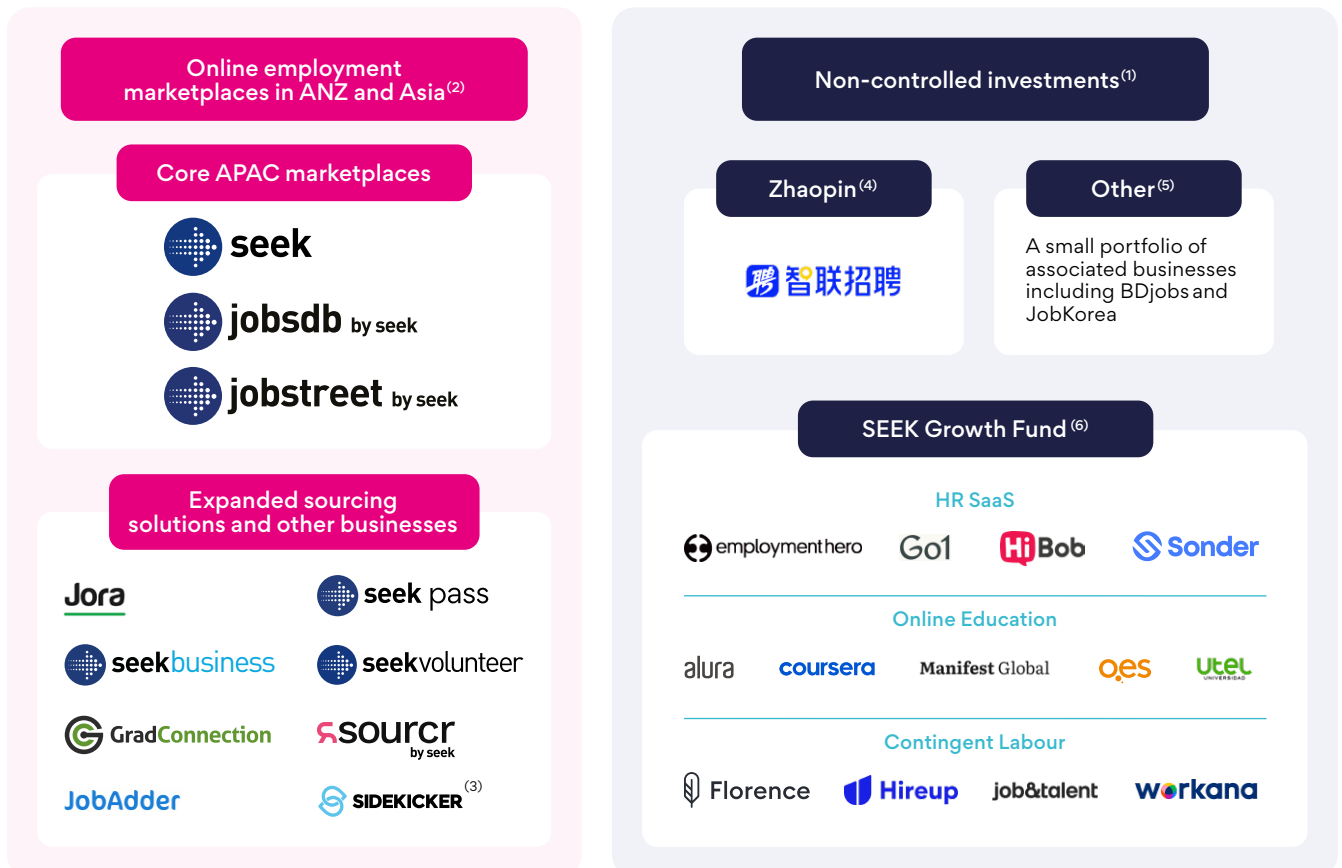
Online employment marketplaces in ANZ and Asia$^{(2)}$

Core APAC marketplaces

seek

jobsdb by seek

jobstreet by seek

Expanded sourcing solutions and other businesses

Jora

seek pass

seekbusiness

seekvolunteer

GradConnection

sourcr by seek

JobAdder

SIDEKICKER$^{(3)}$

Non-controlled investments$^{(1)}$

Zhaopin$^{(4)}$

智联招聘

Other$^{(5)}$

A small portfolio of associated businesses including BDjobs and JobKorea

SEEK Growth Fund$^{(6)}$

HR SaaS

employmenthero

Go1

HiBob

Sonder

Online Education

alura

coursera

Manifest Global

oes

utel UNIVERSIDAD

Contingent Labour

Florence

Hireup

job&talent

workana